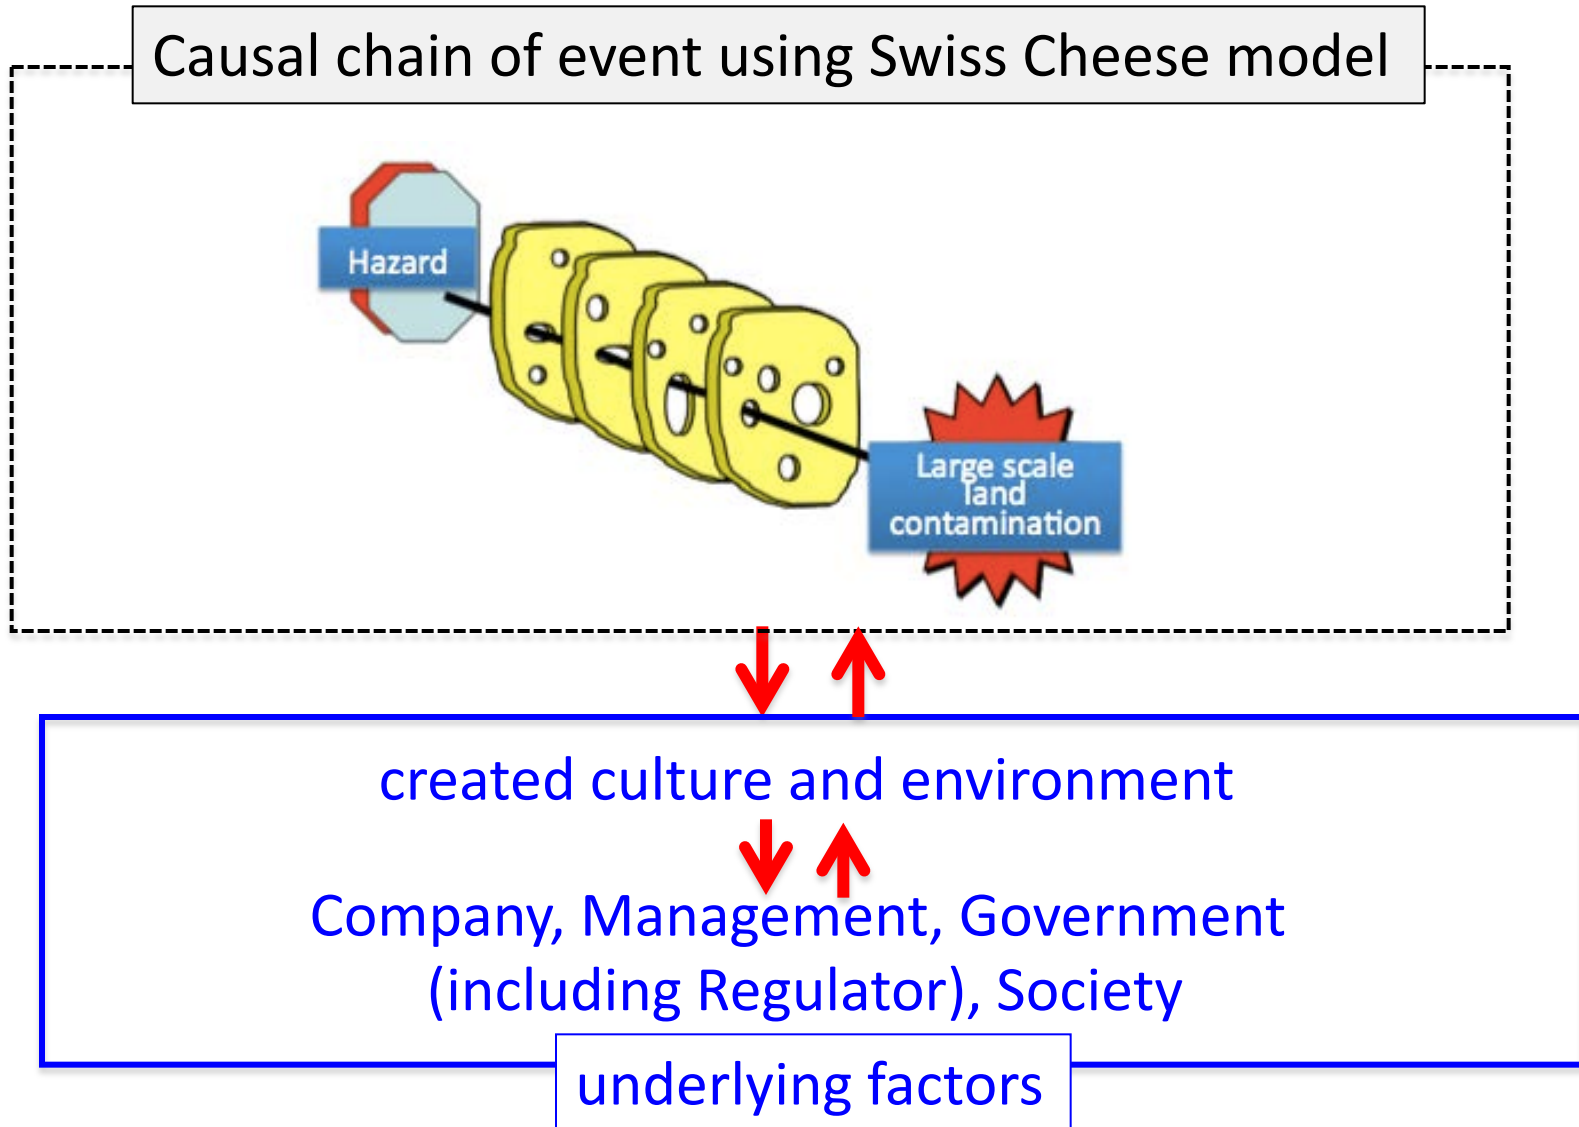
Causal chain of event using Swiss Cheese model

Hazard

Large scale land contamination

created culture and environment

Company, Management, Government (including Regulator), Society

underlying factors